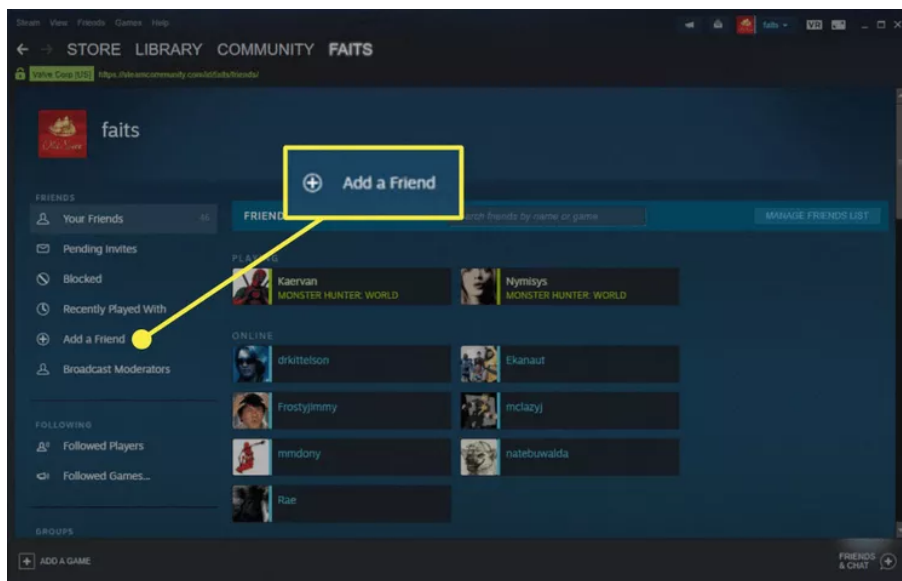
Steam View Friends Games Help

faits

VR

← → STORE LIBRARY COMMUNITY FAITS

Valve Corp [US] https://steamcommunity.com/id/faits/friends/

faits

Add a Friend

FRIENDS

Your Friends 46

Pending Invites

Blocked

Recently Played With

Add a Friend

Broadcast Moderators

FRIEND

Search friends by name or game

MANAGE FRIENDS LIST

PLAYING

Kaervan
MONSTER HUNTER: WORLD

Nymisys
MONSTER HUNTER: WORLD

ONLINE

drkittelson

Ekanaut

Frostyjimmy

mclazyj

mmdony

natebuwalda

Rae

FOLLOWING

Followed Players

Followed Games...

GROUPS

ADD A GAME

FRIENDS & CHAT